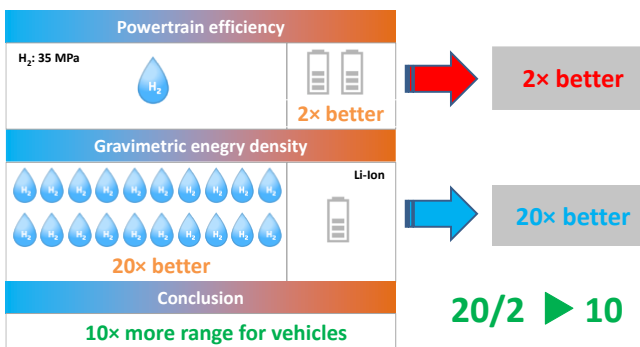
Powertrain efficiency

$H_2$: 35 MPa

$H_2$

2× better

2× better

Gravimetric enegry density

$H_2$ $H_2$ $H_2$ $H_2$ $H_2$ $H_2$ $H_2$ $H_2$ $H_2$ $H_2$

$H_2$ $H_2$ $H_2$ $H_2$ $H_2$ $H_2$ $H_2$ $H_2$ $H_2$ $H_2$

Li-Ion

20× better

20× better

Conclusion

10× more range for vehicles

20/2 ▶ 10